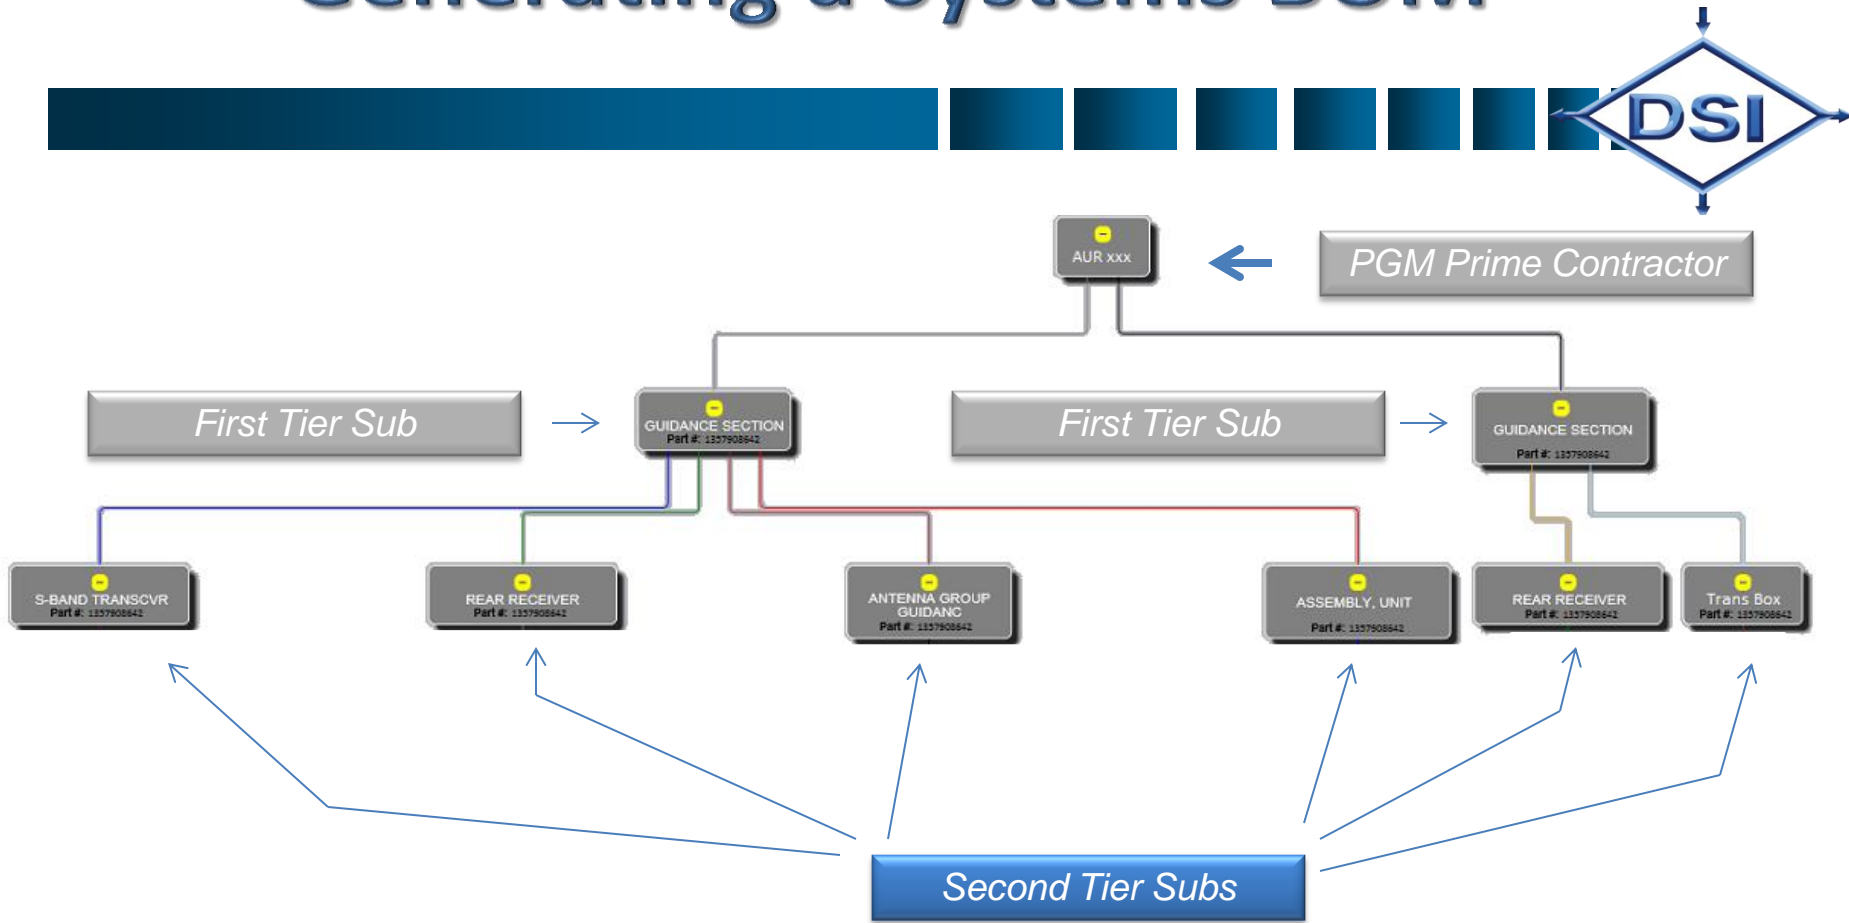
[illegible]

DSI

AUR xxx

PGM Prime Contractor

First Tier Sub

GUIDANCE SECTION
Part #: 1357908642

First Tier Sub

GUIDANCE SECTION
Part #: 1357908642

S-BAND TRANSCVR
Part #: 1357908642

REAR RECEIVER
Part #: 1357908642

ANTENNA GROUP GUIDANC
Part #: 1357908642

ASSEMBLY, UNIT
Part #: 1357908642

REAR RECEIVER
Part #: 1357908642

Trans Box
Part #: 1357908642

Second Tier Subs